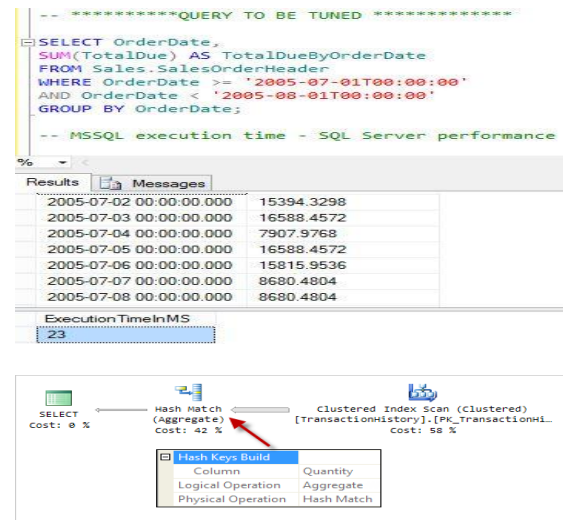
-- **********QUERY TO BE TUNED *************

SELECT OrderDate,
SUM(TotalDue) AS TotalDueByOrderDate
FROM Sales.SalesOrderHeader
WHERE OrderDate >= '2005-07-01T00:00:00'
AND OrderDate < '2005-08-01T00:00:00'
GROUP BY OrderDate;

-- MSSQL execution time - SQL Server performance

%

Results | Messages

| | |
|---|---|
| 2005-07-02 00:00:00.000 | 15394.3298 |
| 2005-07-03 00:00:00.000 | 16588.4572 |
| 2005-07-04 00:00:00.000 | 7907.9768 |
| 2005-07-05 00:00:00.000 | 16588.4572 |
| 2005-07-06 00:00:00.000 | 15815.9536 |
| 2005-07-07 00:00:00.000 | 8680.4804 |
| 2005-07-08 00:00:00.000 | 8680.4804 |

| ExecutionTimeInMS |
|---|
| 23 |

SELECT
Cost: 0 %

Hash Match
(Aggregate)
Cost: 42 %

Clustered Index Scan (Clustered)
[TransactionHistory].[PK_TransactionHi...
Cost: 58 %

| Hash Keys Build | |
|---|---|
| Column | Quantity |
| Logical Operation | Aggregate |
| Physical Operation | Hash Match |